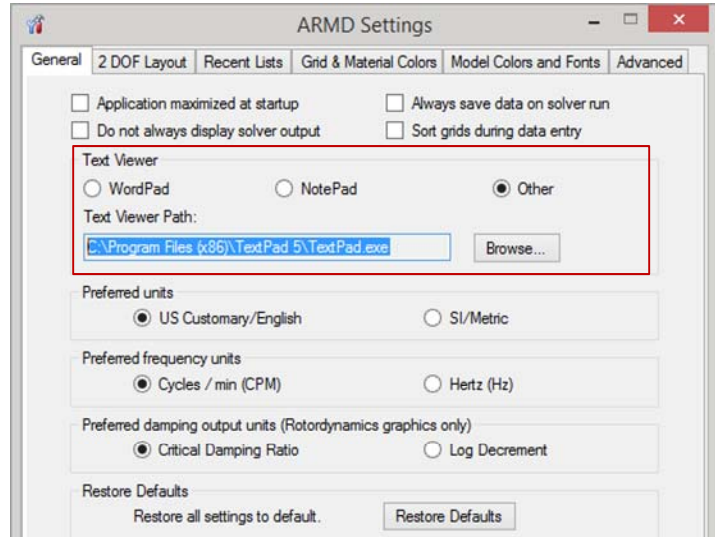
ARMD Settings

General | 2 DOF Layout | Recent Lists | Grid & Material Colors | Model Colors and Fonts | Advanced

Application maximized at startup
Always save data on solver run
Do not always display solver output
Sort grids during data entry

Text Viewer
WordPad
NotePad
Other
Text Viewer Path:
C:\Program Files (x86)\TextPad 5\TextPad.exe
Browse...

Preferred units
US Customary/English
SI/Metric

Preferred frequency units
Cycles / min (CPM)
Hertz (Hz)

Preferred damping output units (Rotordynamics graphics only)
Critical Damping Ratio
Log Decrement

Restore Defaults
Restore all settings to default.
Restore Defaults